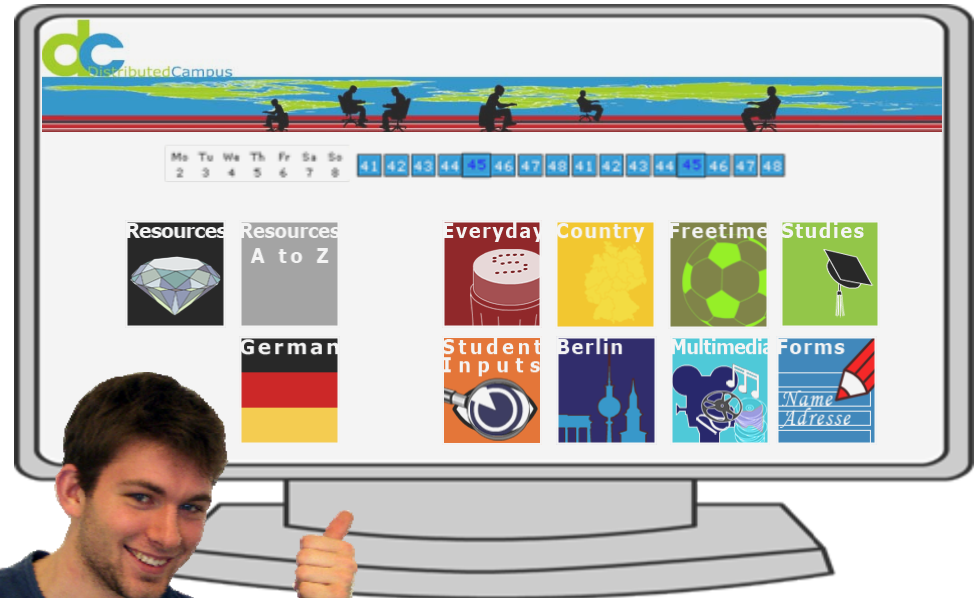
dc DistributedCampus

| Mo | Tu | We | Th | Fr | Sa | So |
|---|---|---|---|---|---|---|
| 2 | 3 | 4 | 5 | 6 | 7 | 8 |

41 42 43 44 45 46 47 48 41 42 43 44 45 46 47 48

Resources

Resources A to Z

Everyday

Country

Freetime

Studies

German

Student Inputs

Berlin

Multimedia

Forms

Name
Adresse